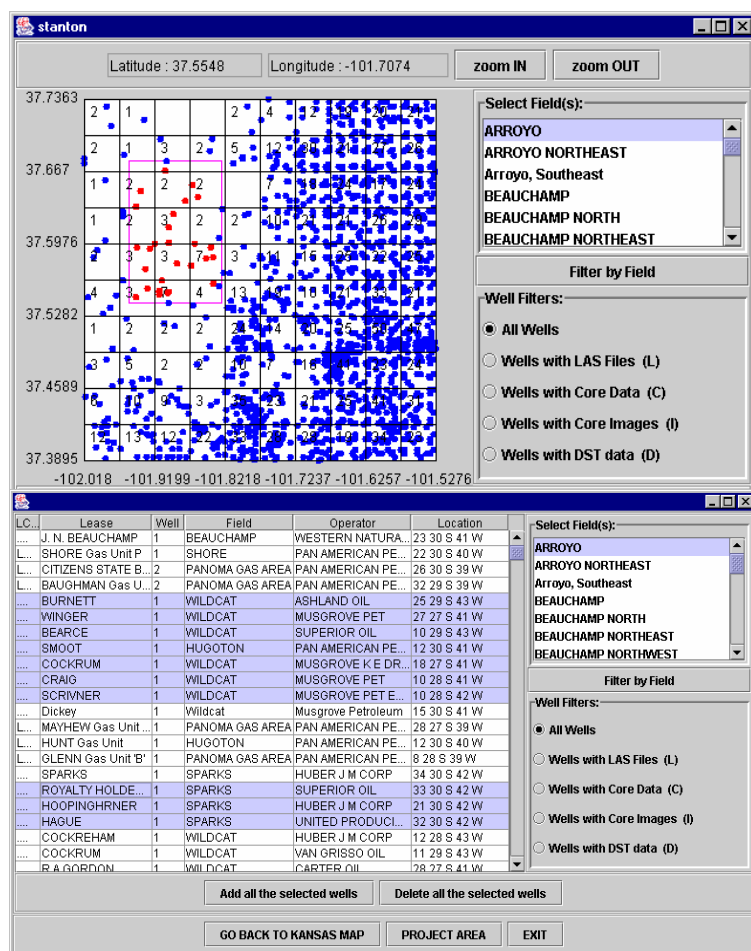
stanton

Latitude : 37.5548
Longitude : -101.7074
zoom IN
zoom OUT

37.7363
37.667
37.5976
37.5282
37.4589
37.3895
-102.018 -101.9199 -101.8218 -101.7237 -101.6257 -101.5276

Select Field(s):
ARROYO
ARROYO NORTHEAST
Arroyo, Southeast
BEAUCHAMP
BEAUCHAMP NORTH
BEAUCHAMP NORTHEAST

Filter by Field

Well Filters:
All Wells
Wells with LAS Files (L)
Wells with Core Data (C)
Wells with Core Images (I)
Wells with DST data (D)

| LC... | Lease | Well | Field | Operator | Location |
|---|---|---|---|---|---|
| ... | J. N. BEAUCHAMP | 1 | BEAUCHAMP | WESTERN NATURA... | 23 30 S 41 W |
| L... | SHORE Gas Unit P | 1 | SHORE | PAN AMERICAN PE... | 22 30 S 40 W |
| L... | CITIZENS STATE B... | 2 | PANOMA GAS AREA | PAN AMERICAN PE... | 26 30 S 39 W |
| L... | BAUGHMAN Gas U... | 2 | PANOMA GAS AREA | PAN AMERICAN PE... | 32 29 S 39 W |
| ... | BURNETT | 1 | WILDCAT | ASHLAND OIL | 25 29 S 43 W |
| ... | WINGER | 1 | WILDCAT | MUSGROVE PET | 27 27 S 41 W |
| ... | BEARCE | 1 | WILDCAT | SUPERIOR OIL | 10 29 S 43 W |
| ... | SMOOT | 1 | HUGOTON | PAN AMERICAN PE... | 12 30 S 41 W |
| ... | COCKRUM | 1 | WILDCAT | MUSGROVE K E DR... | 18 27 S 41 W |
| ... | CRAIG | 1 | WILDCAT | MUSGROVE PET | 10 28 S 41 W |
| ... | SCRIVNER | 1 | WILDCAT | MUSGROVE PET E... | 10 28 S 42 W |
| ... | Dickey | 1 | Wildcat | Musgrove Petroleum | 15 30 S 41 W |
| L... | MAYHEW Gas Unit ... | 1 | PANOMA GAS AREA | PAN AMERICAN PE... | 28 27 S 39 W |
| L... | HUNT Gas Unit | 1 | HUGOTON | PAN AMERICAN PE... | 12 30 S 40 W |
| L... | GLENN Gas Unit 'B' | 1 | PANOMA GAS AREA | PAN AMERICAN PE... | 8 28 S 39 W |
| ... | SPARKS | 1 | SPARKS | HUBER J M CORP | 34 30 S 42 W |
| ... | ROYALTY HOLDE... | 1 | SPARKS | SUPERIOR OIL | 33 30 S 42 W |
| ... | HOOPINGHRNER | 1 | SPARKS | HUBER J M CORP | 21 30 S 42 W |
| ... | HAGUE | 1 | SPARKS | UNITED PRODUCI... | 32 30 S 42 W |
| ... | COCKREHAM | 1 | WILDCAT | HUBER J M CORP | 12 28 S 43 W |
| ... | COCKRUM | 1 | WILDCAT | VAN GRISSO OIL | 11 29 S 43 W |
| ... | R A GORDON | 1 | WILDCAT | CARTER OIL | 28 27 S 41 W |

Select Field(s):
ARROYO
ARROYO NORTHEAST
Arroyo, Southeast
BEAUCHAMP
BEAUCHAMP NORTH
BEAUCHAMP NORTHEAST
BEAUCHAMP NORTHWEST

Filter by Field

Well Filters:
All Wells
Wells with LAS Files (L)
Wells with Core Data (C)
Wells with Core Images (I)
Wells with DST data (D)

Add all the selected wells
Delete all the selected wells

GO BACK TO KANSAS MAP
PROJECT AREA
EXIT